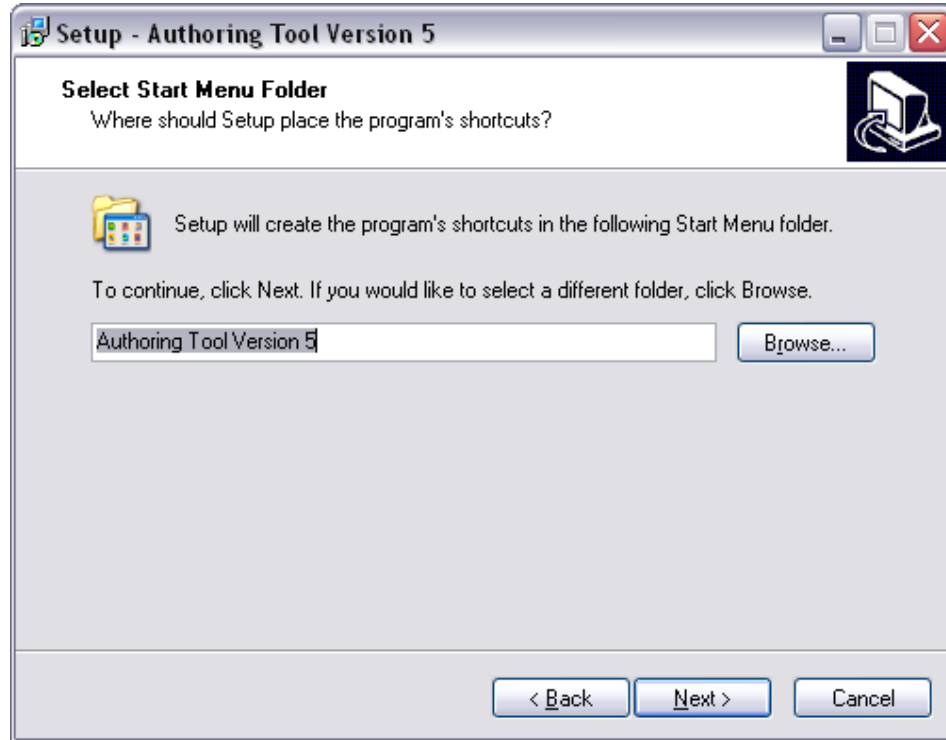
Setup - Authoring Tool Version 5

Select Start Menu Folder
Where should Setup place the program's shortcuts?

Setup will create the program's shortcuts in the following Start Menu folder.

To continue, click Next. If you would like to select a different folder, click Browse.

Authoring Tool Version 5

Browse...

< Back

Next >

Cancel